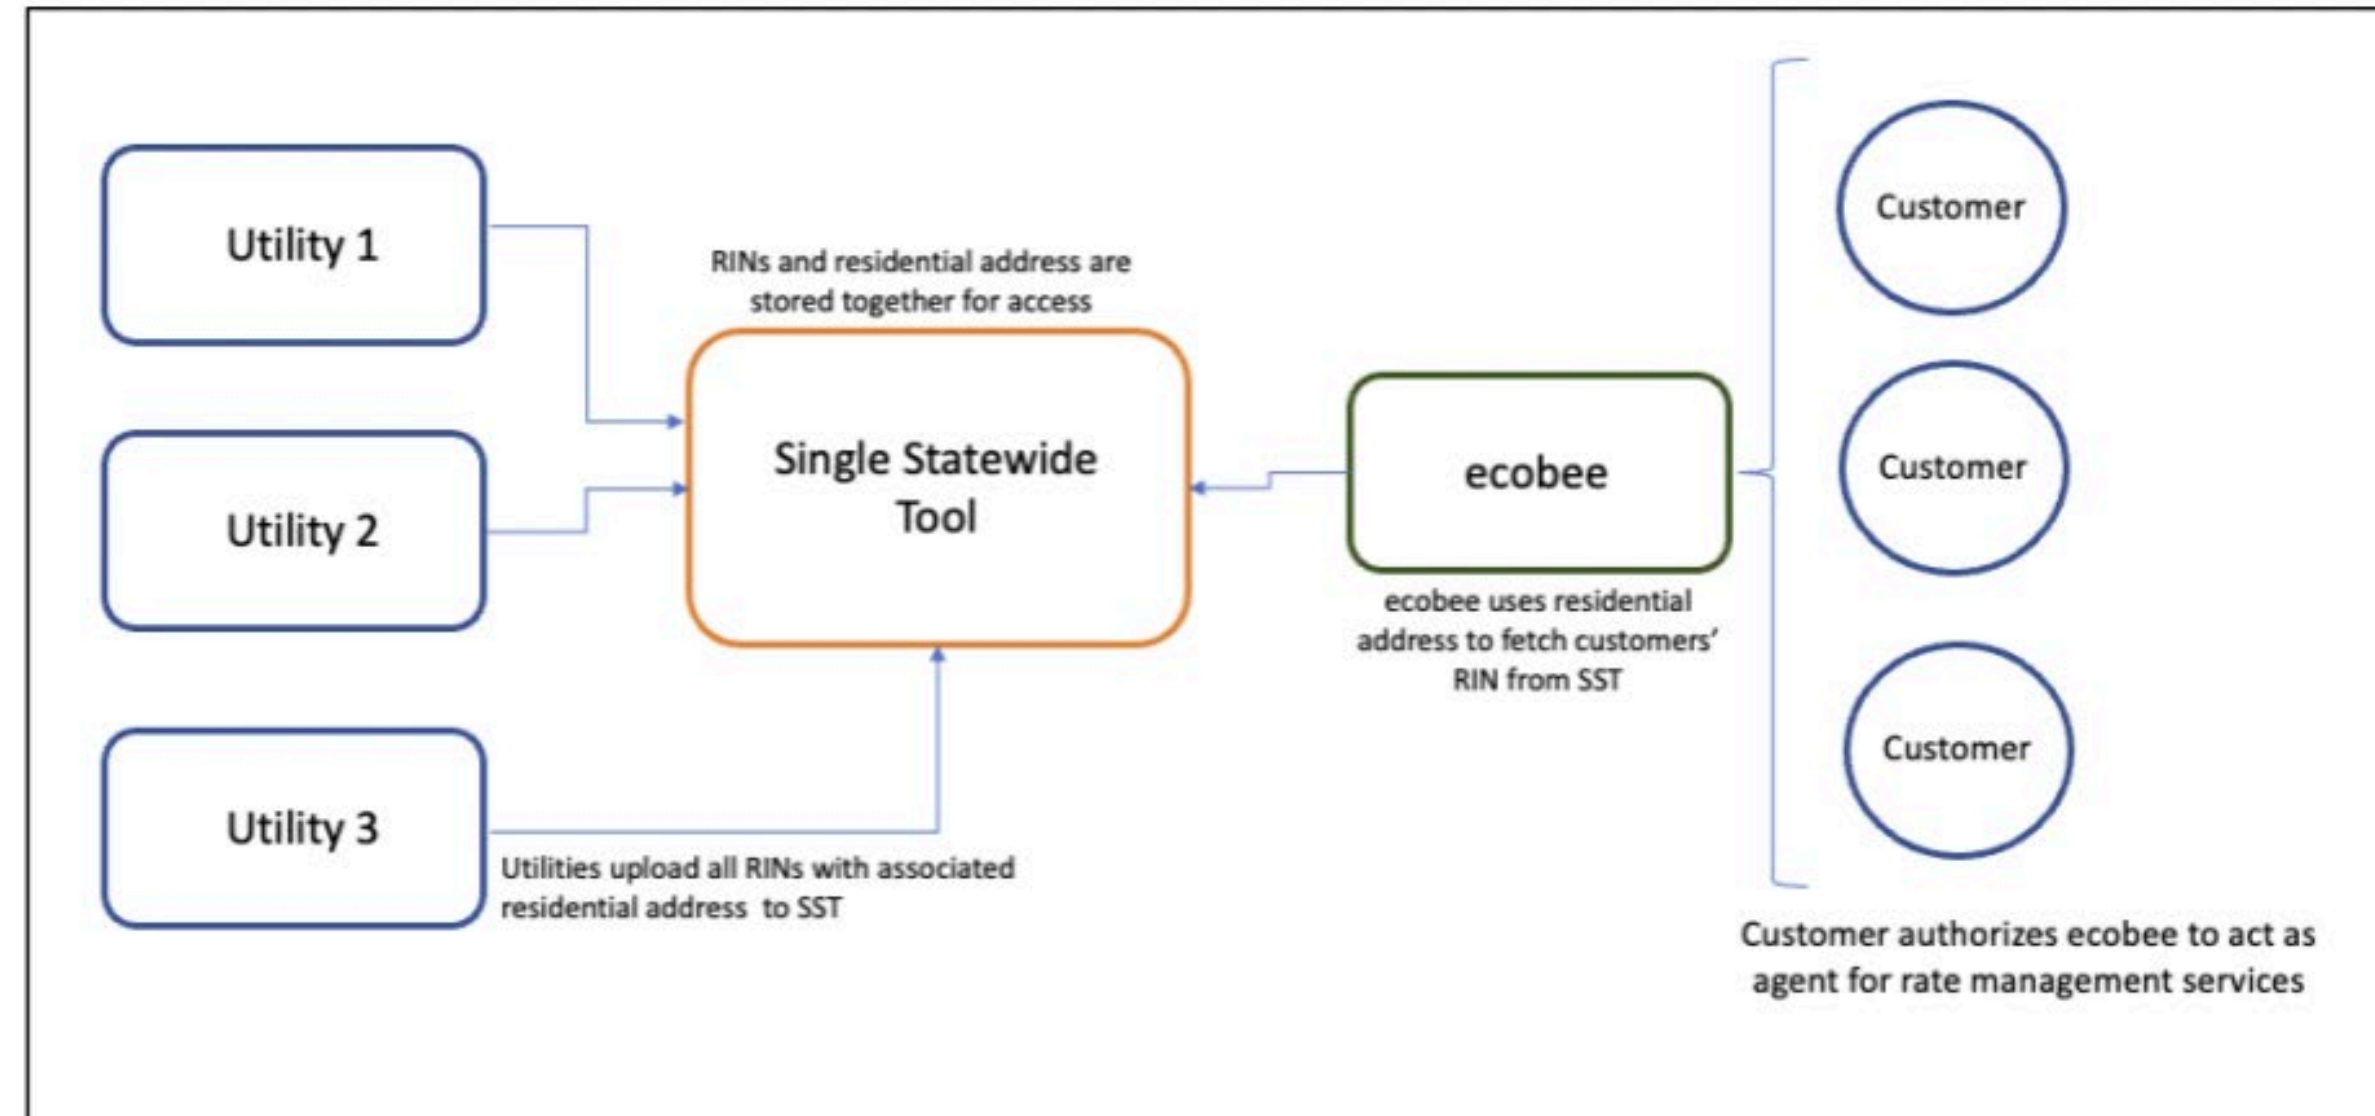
Utility 1

Utility 2

Utility 3

RINs and residential address are stored together for access

Single Statewide Tool

Utilities upload all RINs with associated residential address to SST

ecobee

ecobee uses residential address to fetch customers' RIN from SST

Customer

Customer

Customer

Customer authorizes ecobee to act as agent for rate management services